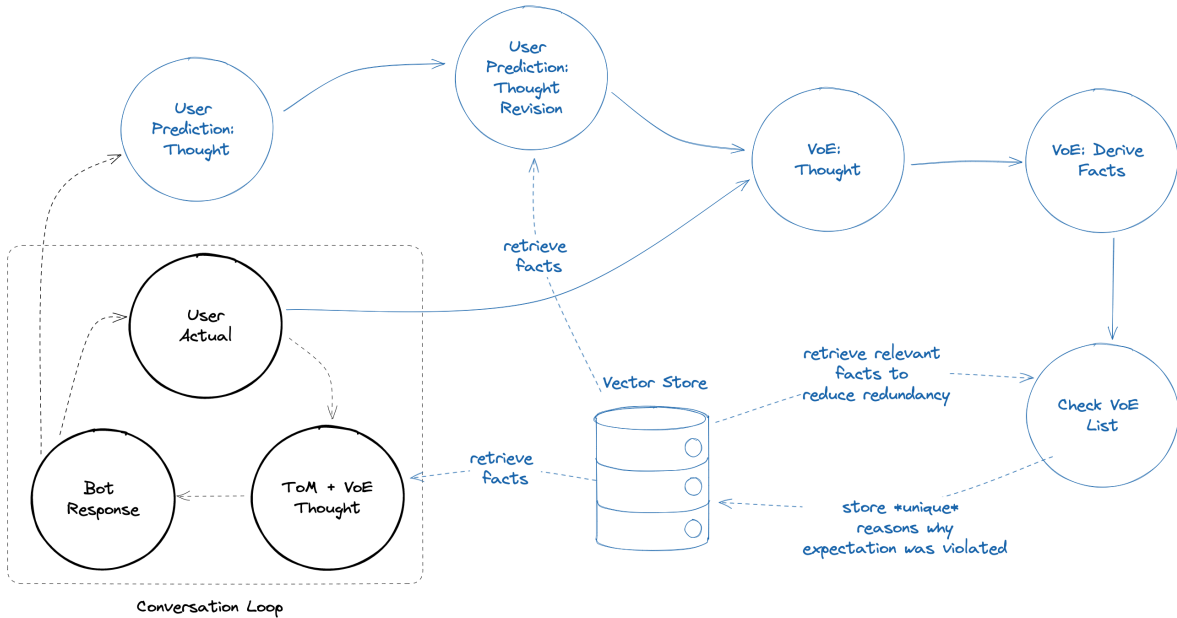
User Prediction: Thought

User Prediction: Thought Revision

VoE: Thought

VoE: Derive Facts

retrieve facts

User Actual

retrieve relevant facts to reduce redundancy

Vector Store

Check VoE List

retrieve facts

Bot Response

ToM + VoE Thought

store *unique* reasons why expectation was violated

Conversation Loop